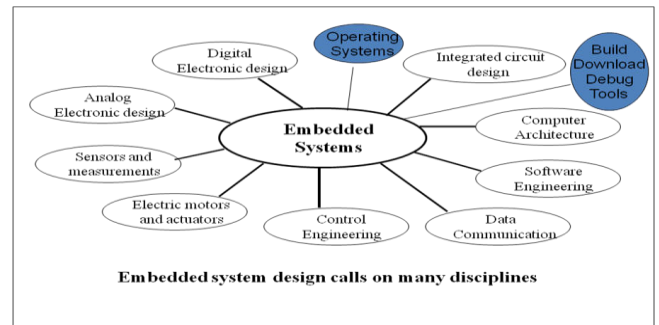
Embedded Systems

Digital Electronic design

Operating Systems

Integrated circuit design

Build Download Debug Tools

Analog Electronic design

Computer Architecture

Sensors and measurements

Software Engineering

Electric motors and actuators

Control Engineering

Data Communication

Embedded system design calls on many disciplines